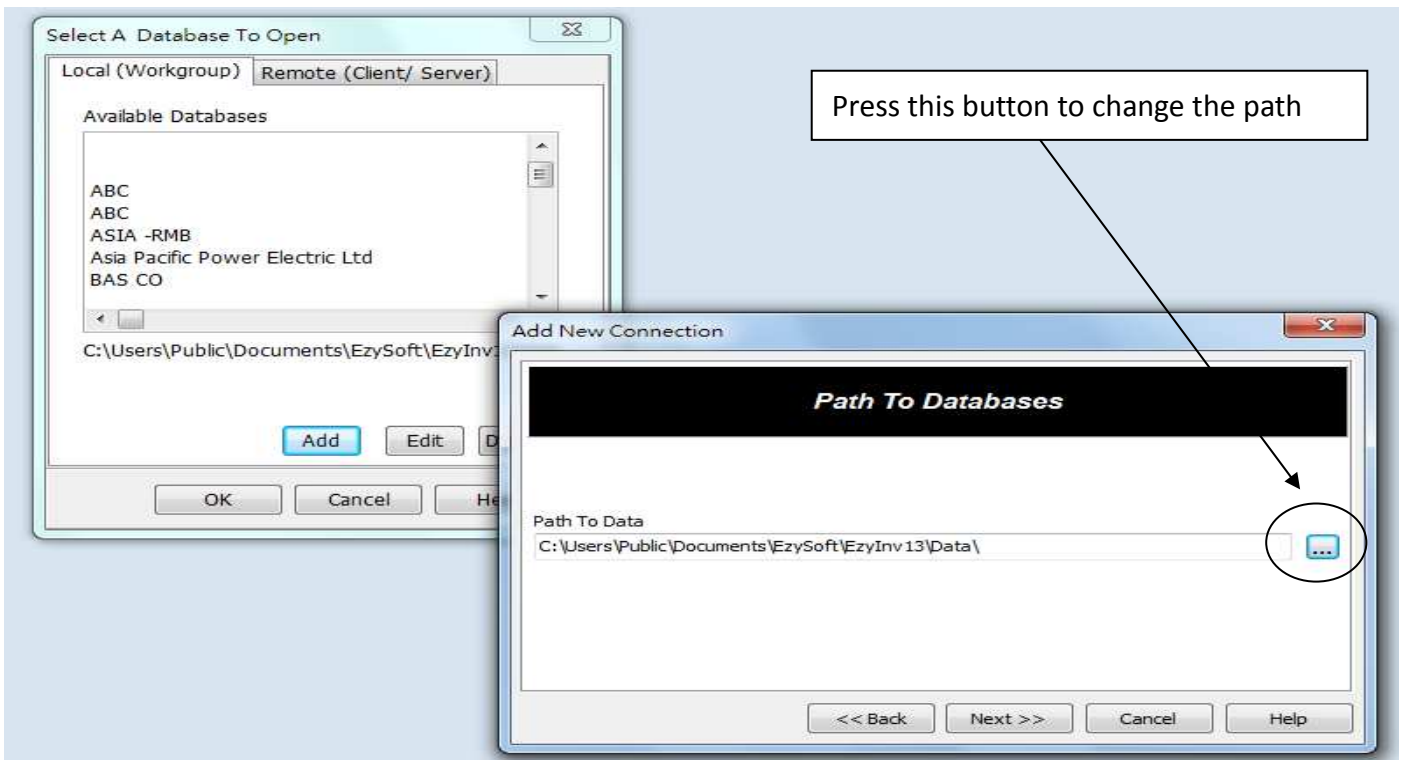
Select A Database To Open

Local (Workgroup) | Remote (Client/ Server)

Available Databases

ABC
ABC
ASIA -RMB
Asia Pacific Power Electric Ltd
BAS CO

C:\Users\Public\Documents\EzySoft\EzyInv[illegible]

Add | Edit | D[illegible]

OK | Cancel | He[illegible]

Press this button to change the path

Add New Connection

Path To Databases

Path To Data
C:\Users\Public\Documents\EzySoft\EzyInv13\Data\

...

<< Back | Next >> | Cancel | Help